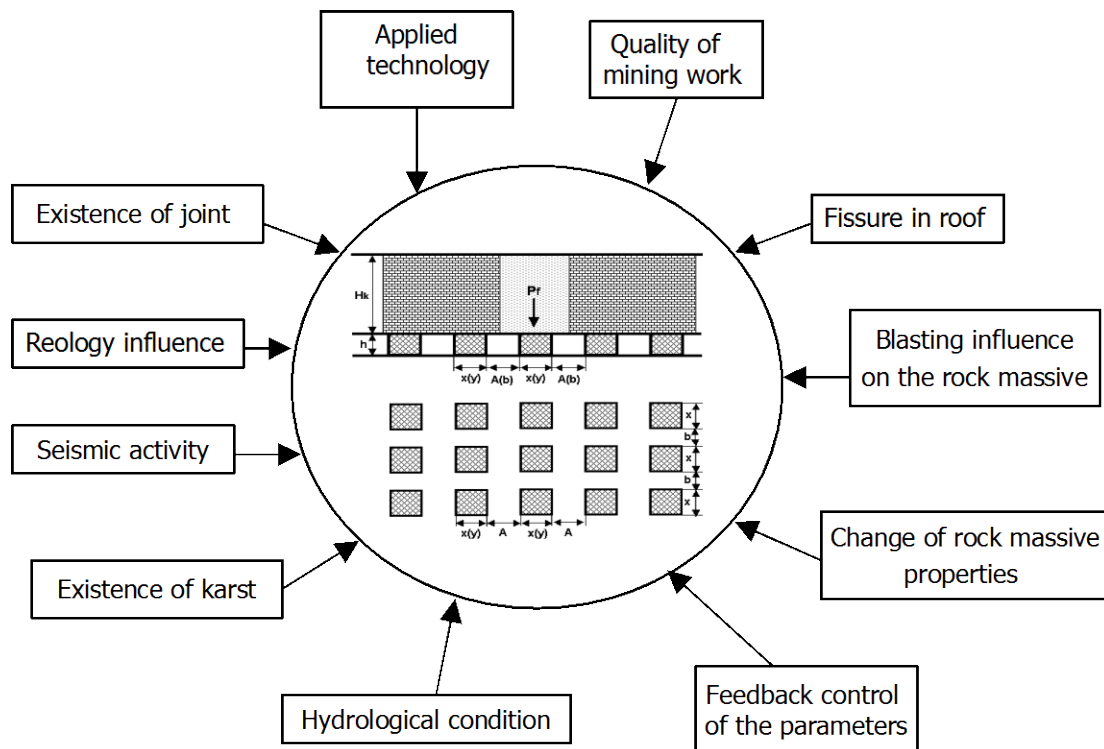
Applied technology

Quality of mining work

Existence of joint

Fissure in roof

Hk

Pf

h

x(y) A(b) x(y) A(b)

Reology influence

Blasting influence on the rock massive

x

b

x

b

x

Seismic activity

x(y) A x(y) A

Change of rock massive properties

Existence of karst

Feedback control of the parameters

Hydrological condition